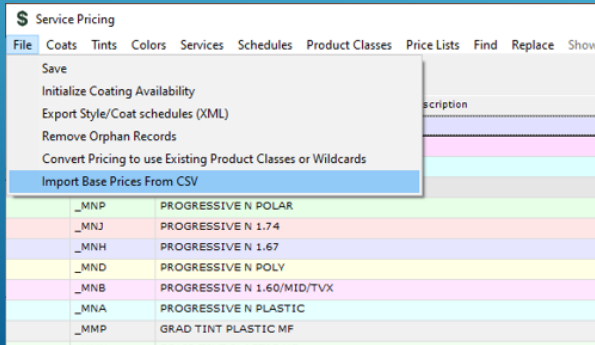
$ Service Pricing

File Coats Tints Colors Services Schedules Product Classes Price Lists Find Replace Show

Save
Initialize Coating Availability
Export Style/Coat schedules (XML)
Remove Orphan Records
Convert Pricing to use Existing Product Classes or Wildcards
Import Base Prices From CSV

scription

| | |
|---|---|
| _MNP | PROGRESSIVE N POLAR |
| _MNJ | PROGRESSIVE N 1.74 |
| _MNH | PROGRESSIVE N 1.67 |
| _MND | PROGRESSIVE N POLY |
| _MNB | PROGRESSIVE N 1.60/MID/TVX |
| _MNA | PROGRESSIVE N PLASTIC |
| _MMP | GRAD TINT PLASTIC MF |